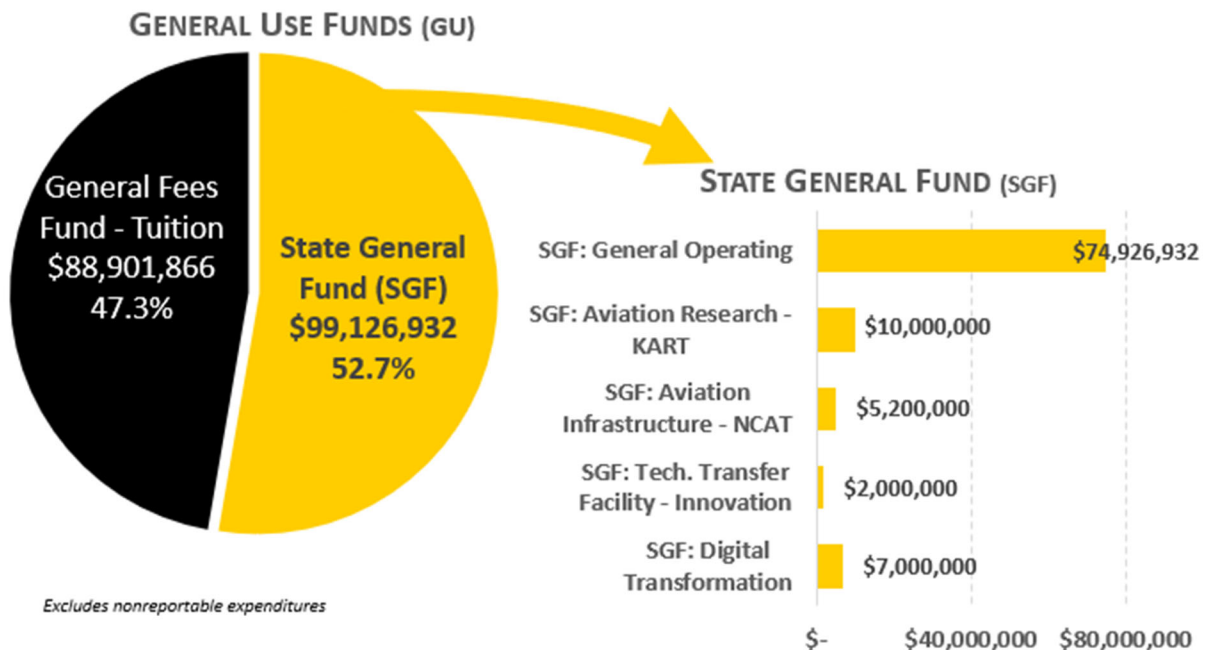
GENERAL USE FUNDS (GU)

General Fees Fund - Tuition $88,901,866 47.3%

State General Fund (SGF) $99,126,932 52.7%

STATE GENERAL FUND (SGF)

SGF: General Operating $74,926,932

SGF: Aviation Research - KART $10,000,000

SGF: Aviation Infrastructure - NCAT $5,200,000

SGF: Tech. Transfer Facility - Innovation $2,000,000

SGF: Digital Transformation $7,000,000

$- $40,000,000 $80,000,000

Excludes nonreportable expenditures